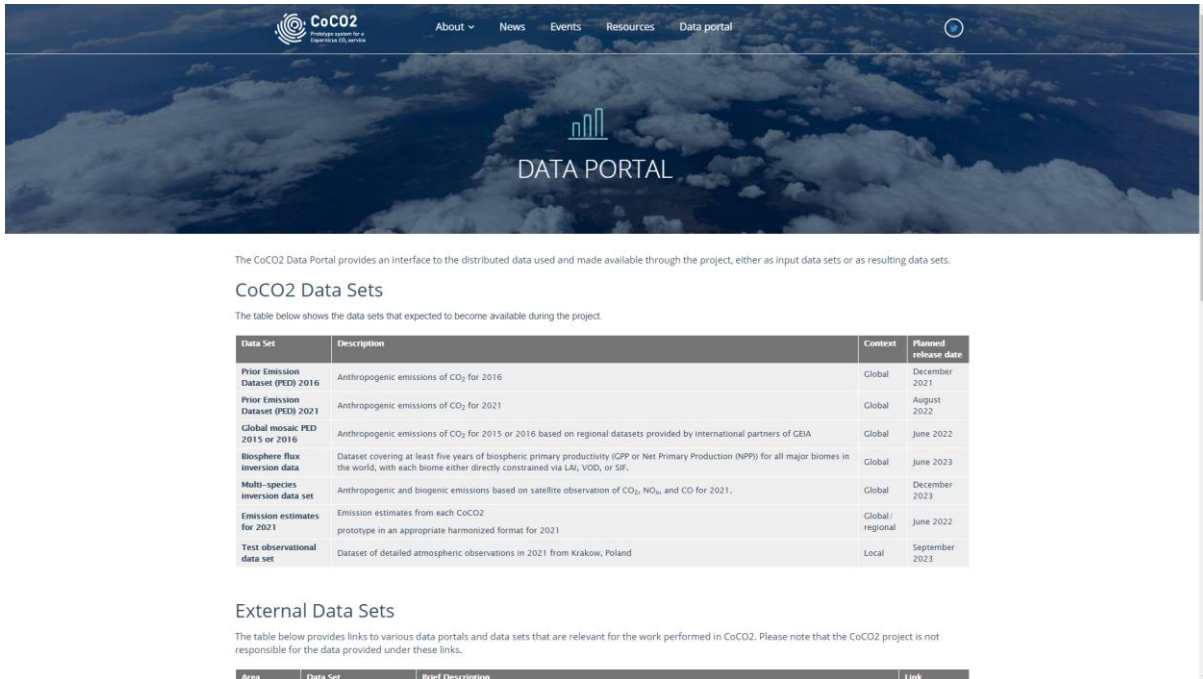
CoCO2
Prototype system for a Copernicus $CO_2$ service

About ⌄ News Events Resources Data portal

DATA PORTAL

The CoCO2 Data Portal provides an interface to the distributed data used and made available through the project, either as input data sets or as resulting data sets.

CoCO2 Data Sets

The table below shows the data sets that expected to become available during the project.

| Data Set | Description | Context | Planned release date |
|---|---|---|---|
| Prior Emission Dataset (PED) 2016 | Anthropogenic emissions of $CO_2$ for 2016 | Global | December 2021 |
| Prior Emission Dataset (PED) 2021 | Anthropogenic emissions of $CO_2$ for 2021 | Global | August 2022 |
| Global mosaic PED 2015 or 2016 | Anthropogenic emissions of $CO_2$ for 2015 or 2016 based on regional datasets provided by international partners of GEIA | Global | June 2022 |
| Biosphere flux inversion data | Dataset covering at least five years of biospheric primary productivity (GPP or Net Primary Production (NPP)) for all major biomes in the world, with each biome either directly constrained via LAI, VOD, or SIF. | Global | June 2023 |
| Multi-species inversion data set | Anthropogenic and biogenic emissions based on satellite observation of $CO_2$, $NO_x$, and CO for 2021. | Global | December 2023 |
| Emission estimates for 2021 | Emission estimates from each CoCO2 prototype in an appropriate harmonized format for 2021 | Global/ regional | June 2022 |
| Test observational data set | Dataset of detailed atmospheric observations in 2021 from Krakow, Poland | Local | September 2023 |

External Data Sets

The table below provides links to various data portals and data sets that are relevant for the work performed in CoCO2. Please note that the CoCO2 project is not responsible for the data provided under these links.

| Area | Data Set | Brief Description | Link |
|---|---|---|---|